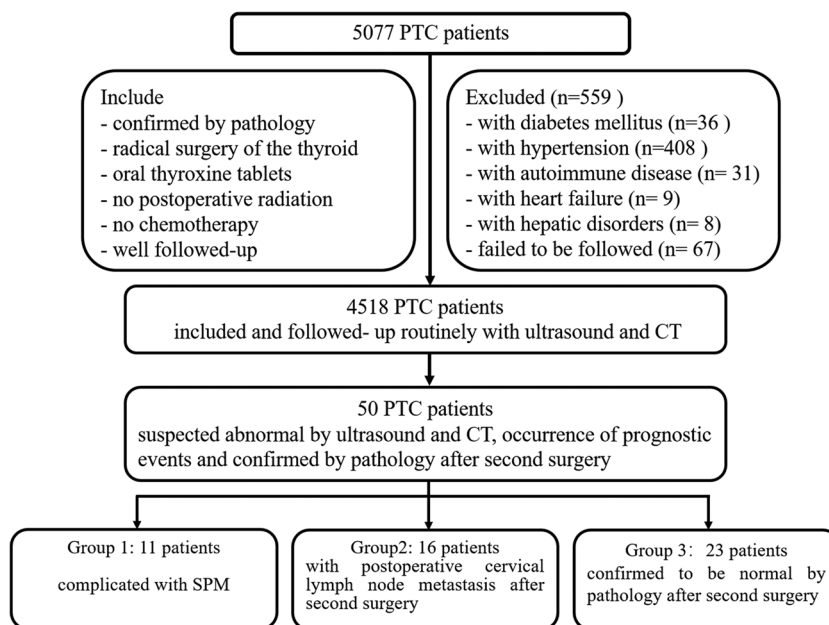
5077 PTC patients

Include
- confirmed by pathology
- radical surgery of the thyroid
- oral thyroxine tablets
- no postoperative radiation
- no chemotherapy
- well followed-up

Excluded (n=559 )
- with diabetes mellitus (n=36 )
- with hypertension (n=408 )
- with autoimmune disease (n= 31)
- with heart failure (n= 9)
- with hepatic disorders (n= 8)
- failed to be followed (n= 67)

4518 PTC patients
included and followed- up routinely with ultrasound and CT

50 PTC patients
suspected abnormal by ultrasound and CT, occurrence of prognostic events and confirmed by pathology after second surgery

Group 1: 11 patients
complicated with SPM

Group2: 16 patients
with postoperative cervical lymph node metastasis after second surgery

Group 3： 23 patients
confirmed to be normal by pathology after second surgery